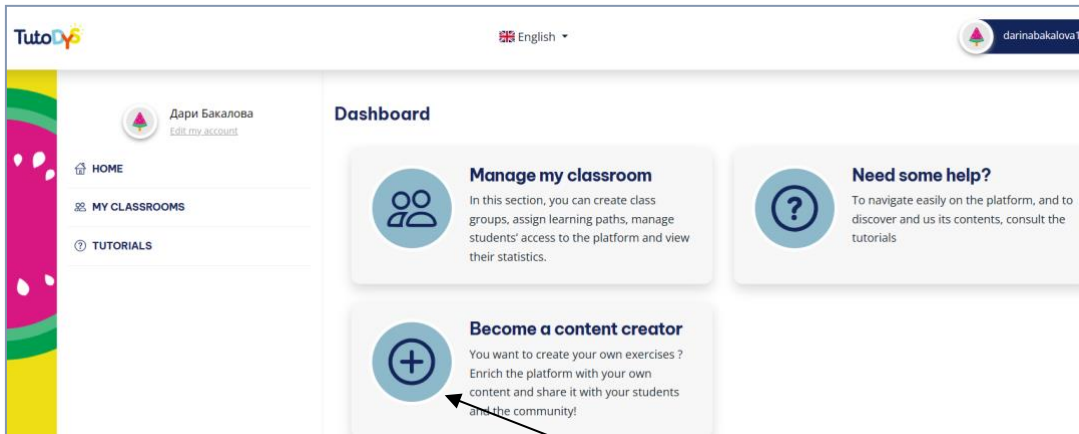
TutoDys

English

darinabakalova1

Дари Бакалова
Edit my account

HOME

MY CLASSROOMS

TUTORIALS

Dashboard

Manage my classroom
In this section, you can create class groups, assign learning paths, manage students' access to the platform and view their statistics.

Need some help?
To navigate easily on the platform, and to discover and us its contents, consult the tutorials

Become a content creator
You want to create your own exercises ? Enrich the platform with your own content and share it with your students and the community!